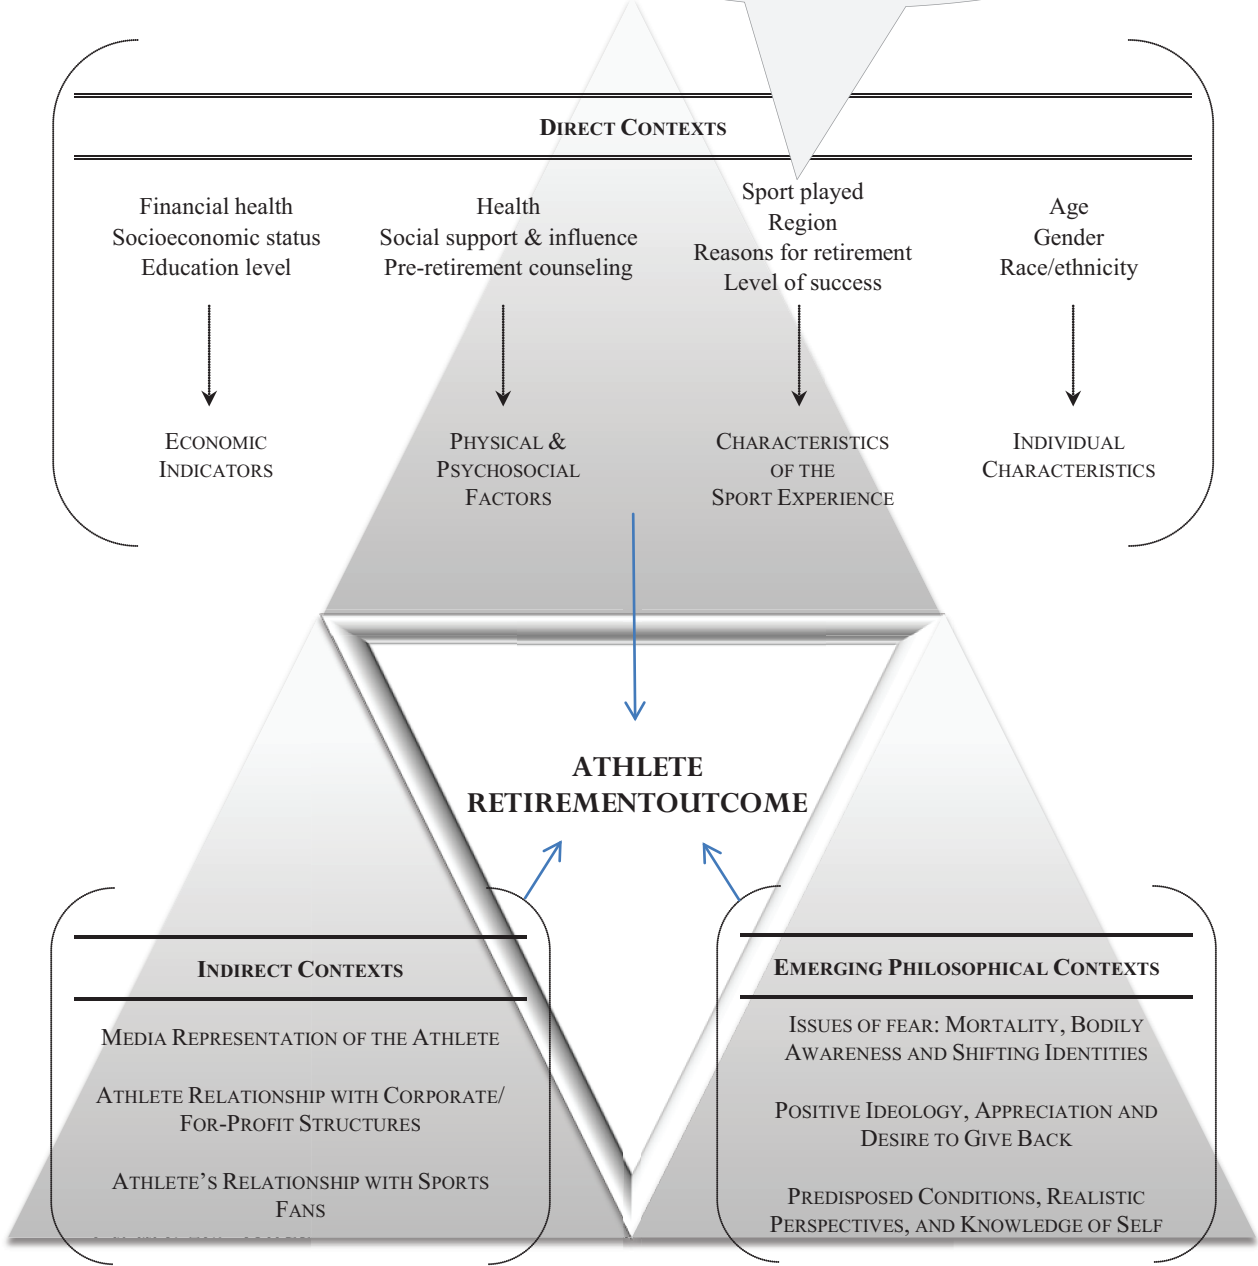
Direct Contexts

Financial health
Socioeconomic status
Education level

Health
Social support & influence
Pre-retirement counseling

Sport played
Region
Reasons for retirement
Level of success

Age
Gender
Race/ethnicity

Economic Indicators

Physical & Psychosocial Factors

Characteristics of the Sport Experience

Individual Characteristics

ATHLETE RETIREMENTOUTCOME

Indirect Contexts

Media Representation of the Athlete

Athlete Relationship with Corporate/ For-Profit Structures

Athlete's Relationship with Sports Fans

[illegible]

Emerging Philosophical Contexts

Issues of Fear: Mortality, Bodily Awareness and Shifting Identities

Positive Ideology, Appreciation and Desire to Give Back

Predisposed Conditions, Realistic Perspectives, and Knowledge of Self